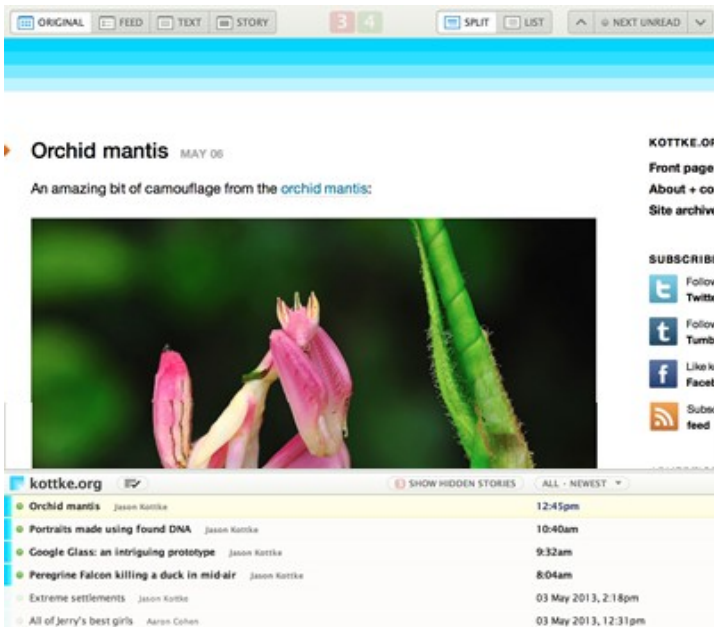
ORIGINAL FEED TEXT STORY 3 4 SPLIT LIST NEXT UNREAD

Orchid mantis MAY 06

An amazing bit of camouflage from the orchid mantis:

KOTTKE.OR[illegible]
Front page
About + co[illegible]
Site archiv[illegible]

SUBSCRIB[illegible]
Follow Twitt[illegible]
Follow Tumb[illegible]
Like k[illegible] Faceb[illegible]
Subsc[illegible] feed

kottke.org

SHOW HIDDEN STORIES ALL · NEWEST

| | | |
|---|---|---|
| Orchid mantis | Jason Kottke | 12:45pm |
| Portraits made using found DNA | Jason Kottke | 10:40am |
| Google Glass: an intriguing prototype | Jason Kottke | 9:32am |
| Peregrine Falcon killing a duck in mid-air | Jason Kottke | 8:04am |
| Extreme settlements | Jason Kottke | 03 May 2013, 2:18pm |
| All of Jerry's best girls | Aaron Cohen | 03 May 2013, 12:31pm |